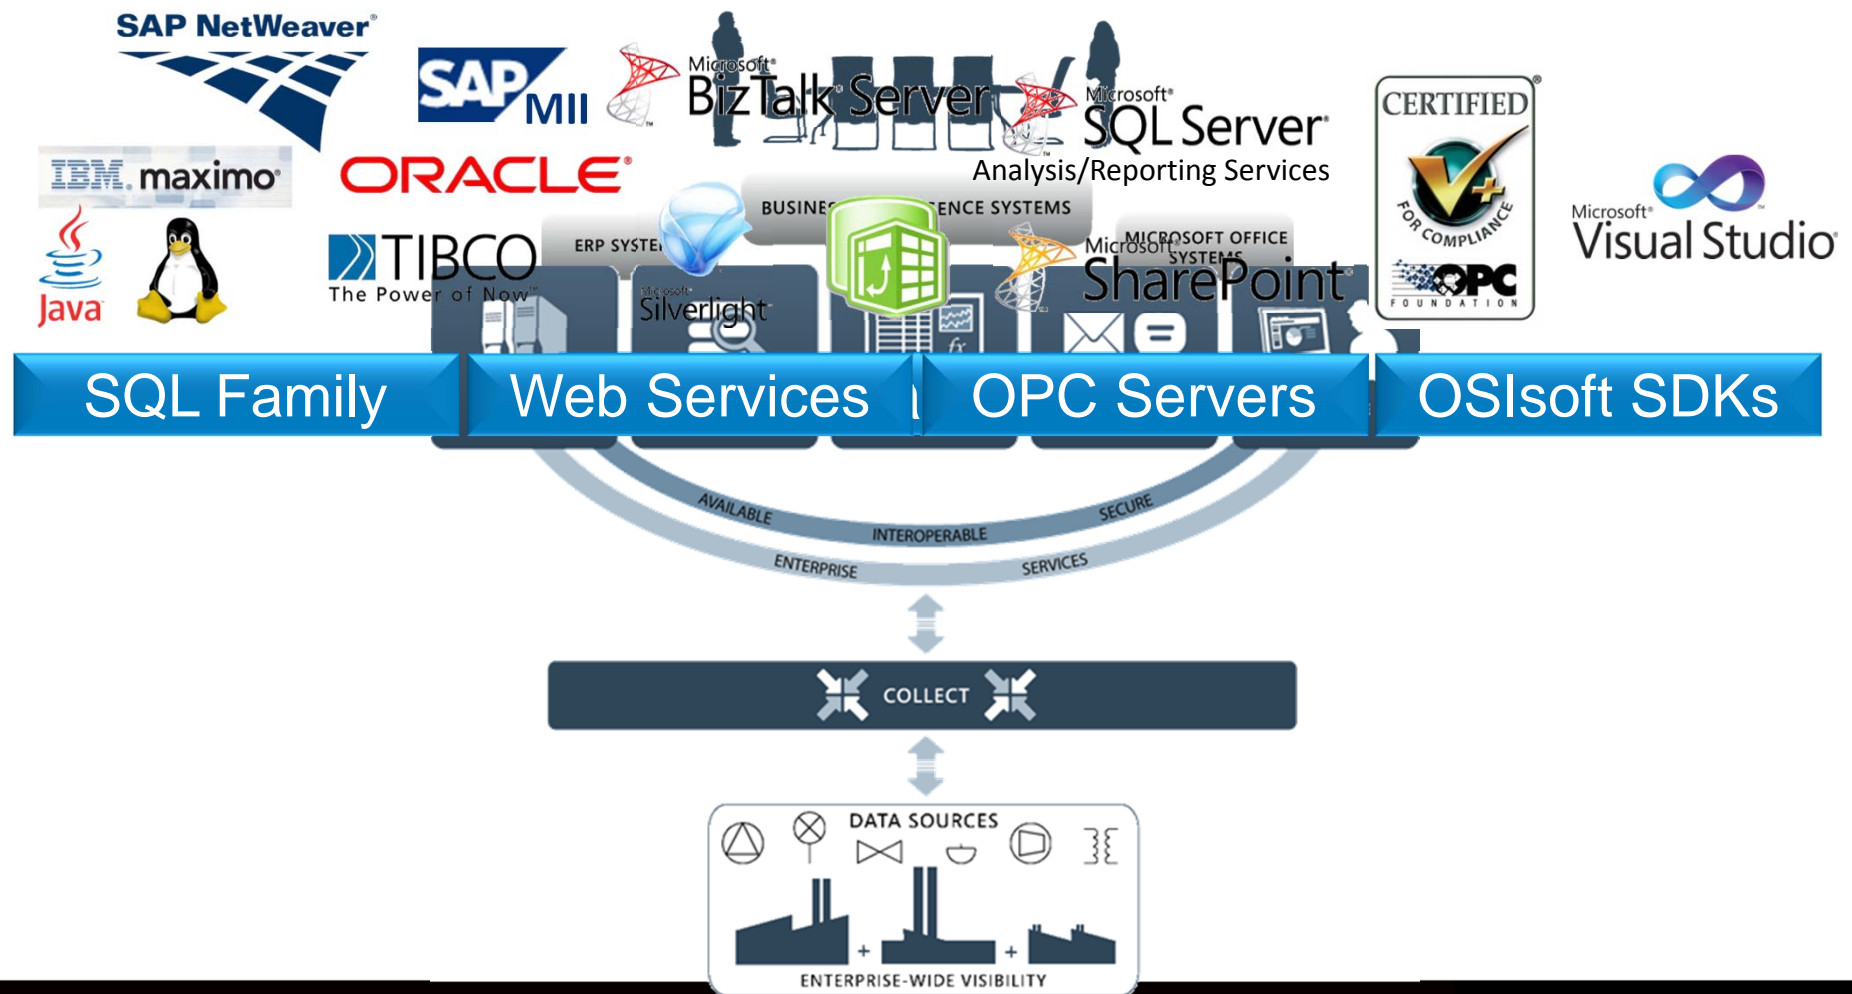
SAP NetWeaver

SAP MII

Microsoft BizTalk Server

Microsoft SQL Server
Analysis/Reporting Services

CERTIFIED
FOR COMPLIANCE
OPC
FOUNDATION

IBM maximo

ORACLE

Java

TIBCO
The Power of Now

ERP SYSTE

BUSINE ENCE SYSTEMS

Microsoft Silverlight

MICROSOFT OFFICE SYSTEMS

Microsoft SharePoint

Microsoft Visual Studio

SQL Family

Web Services

OPC Servers

OSIsoft SDKs

AVAILABLE
INTEROPERABLE
SECURE
ENTERPRISE
SERVICES

COLLECT

DATA SOURCES

ENTERPRISE-WIDE VISIBILITY